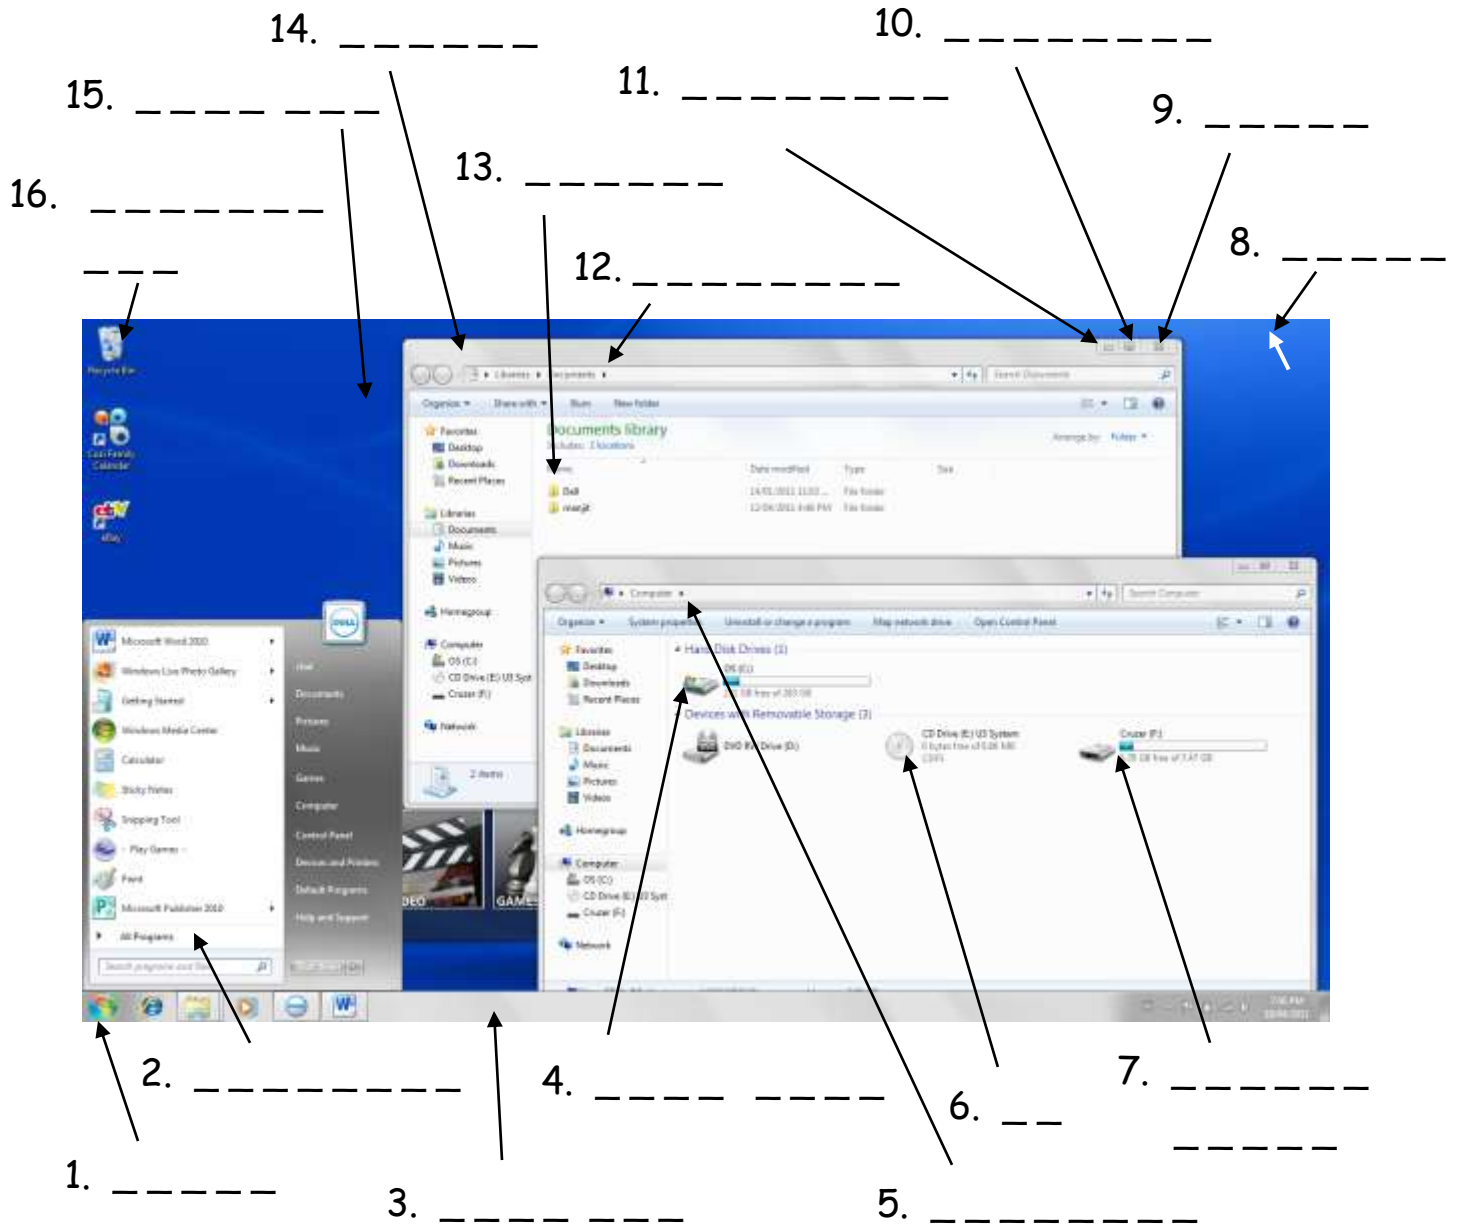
14. _ _ _ _ _ _ _

10. _ _ _ _ _ _ _ _ _

15. _ _ _ _ _ _ _

11. _ _ _ _ _ _ _ _ _

9. _ _ _ _ _

13. _ _ _ _ _ _ _

16. _ _ _ _ _ _ _ _
_ _ _

12. _ _ _ _ _ _ _ _ _ _

8. _ _ _ _ _ _

Recycle Bin

Cozi Family Calendar

eBay

Libraries ▸ Documents ▸

Search Documents

Organize ▾ Share with ▾ Burn New folder

Favorites
Desktop
Downloads
Recent Places

Libraries
Documents
Music
Pictures
Videos

Homegroup

Computer
OS (C:)
CD Drive (E:) U3 System
Cruzer (F:)

Network

Documents library
Includes: 2 locations

Arrange by: Folder ▾

Name Date modified Type Size

Dell 14/01/2011 11:03 ... File folder
mangit 12/09/2011 8:48 PM File folder

2 items

Computer ▸

Search Computer

Organize ▾ System properties Uninstall or change a program Map network drive Open Control Panel

Favorites
Desktop
Downloads
Recent Places

Libraries
Documents
Music
Pictures
Videos

Homegroup

Computer
OS (C:)
CD Drive (E:) U3 System
Cruzer (F:)

Network

Hard Disk Drives (1)
OS (C:)
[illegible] GB free of 283 GB

Devices with Removable Storage (3)
DVD RW Drive (D:)
CD Drive (E:) U3 System
0 bytes free of 6.06 MB
CDFS
Cruzer (F:)
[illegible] GB free of 7.47 GB

Microsoft Word 2010
Windows Live Photo Gallery
Getting Started
Windows Media Center
Calculator
Sticky Notes
Snipping Tool
Play Games
Paint
Microsoft Publisher 2010
All Programs

Search programs and files

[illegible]
Documents
Pictures
Music
Games
Computer
Control Panel
Devices and Printers
Default Programs
Help and Support

Shut down

DEO
GAMES

DELL

7:56 PM
12/09/2011

2. _ _ _ _ _ _ _ _ _

4. _ _ _ _ _ _ _ _ _

6. _ _

7. _ _ _ _ _ _ _
_ _ _ _ _

1. _ _ _ _ _ _

3. _ _ _ _ _ _ _ _

5. _ _ _ _ _ _ _ _ _ _